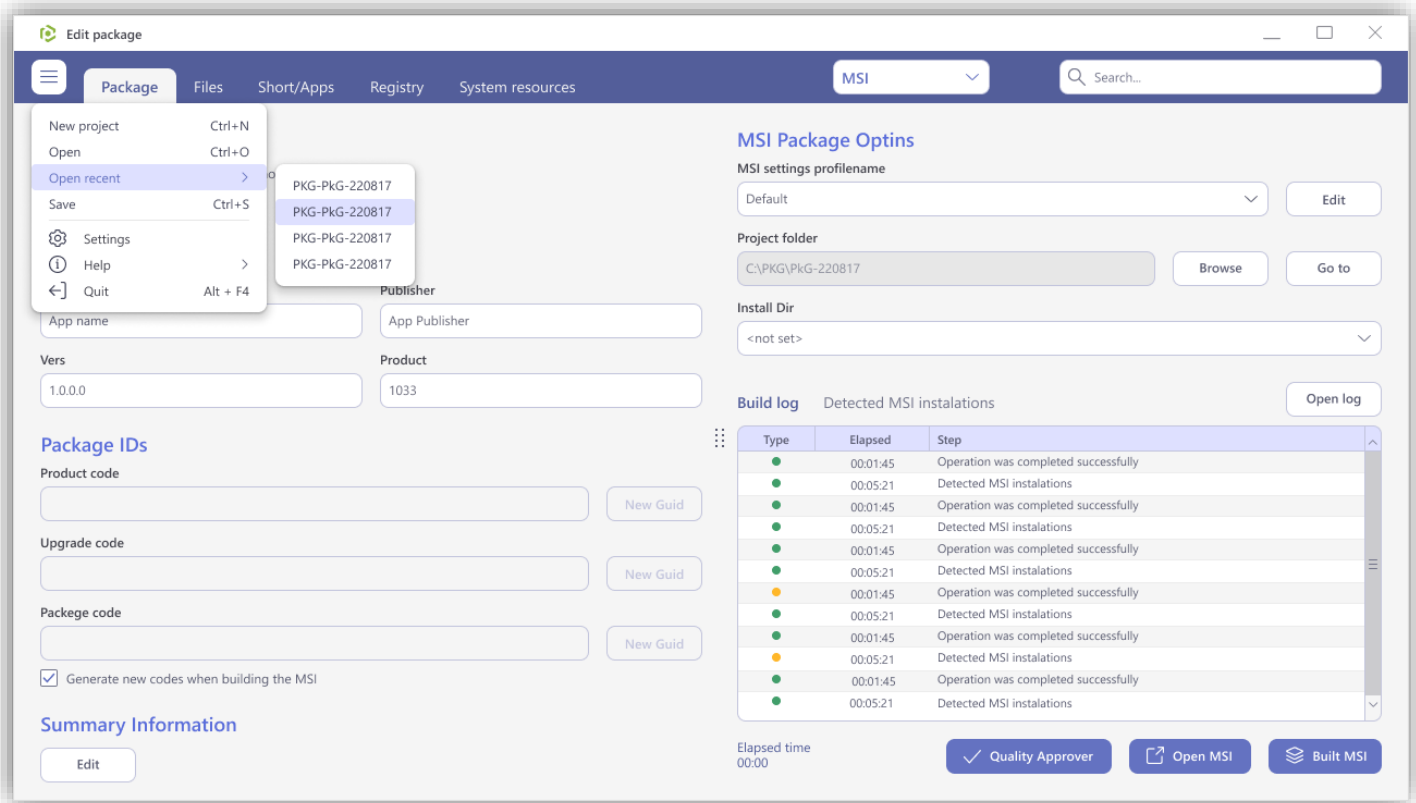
Edit package

Package Files Short/Apps Registry System resources

MSI

Search...

New project Ctrl+N
Open Ctrl+O
Open recent
Save Ctrl+S
Settings
Help
Quit Alt + F4

PKG-PkG-220817
PKG-PkG-220817
PKG-PkG-220817
PKG-PkG-220817

Publisher
App name
App Publisher
Vers
1.0.0.0
Product
1033

Package IDs
Product code
New Guid
Upgrade code
New Guid
Packege code
New Guid
Generate new codes when building the MSI

Summary Information
Edit

MSI Package Optins
MSI settings profilename
Default
Edit
Project folder
C:\PKG\PkG-220817
Browse
Go to
Install Dir
<not set>

Build log Detected MSI instalations
Open log

| Type | Elapsed | Step |
|---|---|---|
| | 00:01:45 | Operation was completed successfully |
| | 00:05:21 | Detected MSI instalations |
| | 00:01:45 | Operation was completed successfully |
| | 00:05:21 | Detected MSI instalations |
| | 00:01:45 | Operation was completed successfully |
| | 00:05:21 | Detected MSI instalations |
| | 00:01:45 | Operation was completed successfully |
| | 00:05:21 | Detected MSI instalations |
| | 00:01:45 | Operation was completed successfully |
| | 00:05:21 | Detected MSI instalations |
| | 00:01:45 | Operation was completed successfully |
| | 00:05:21 | Detected MSI instalations |

Elapsed time
00:00

Quality Approver
Open MSI
Built MSI